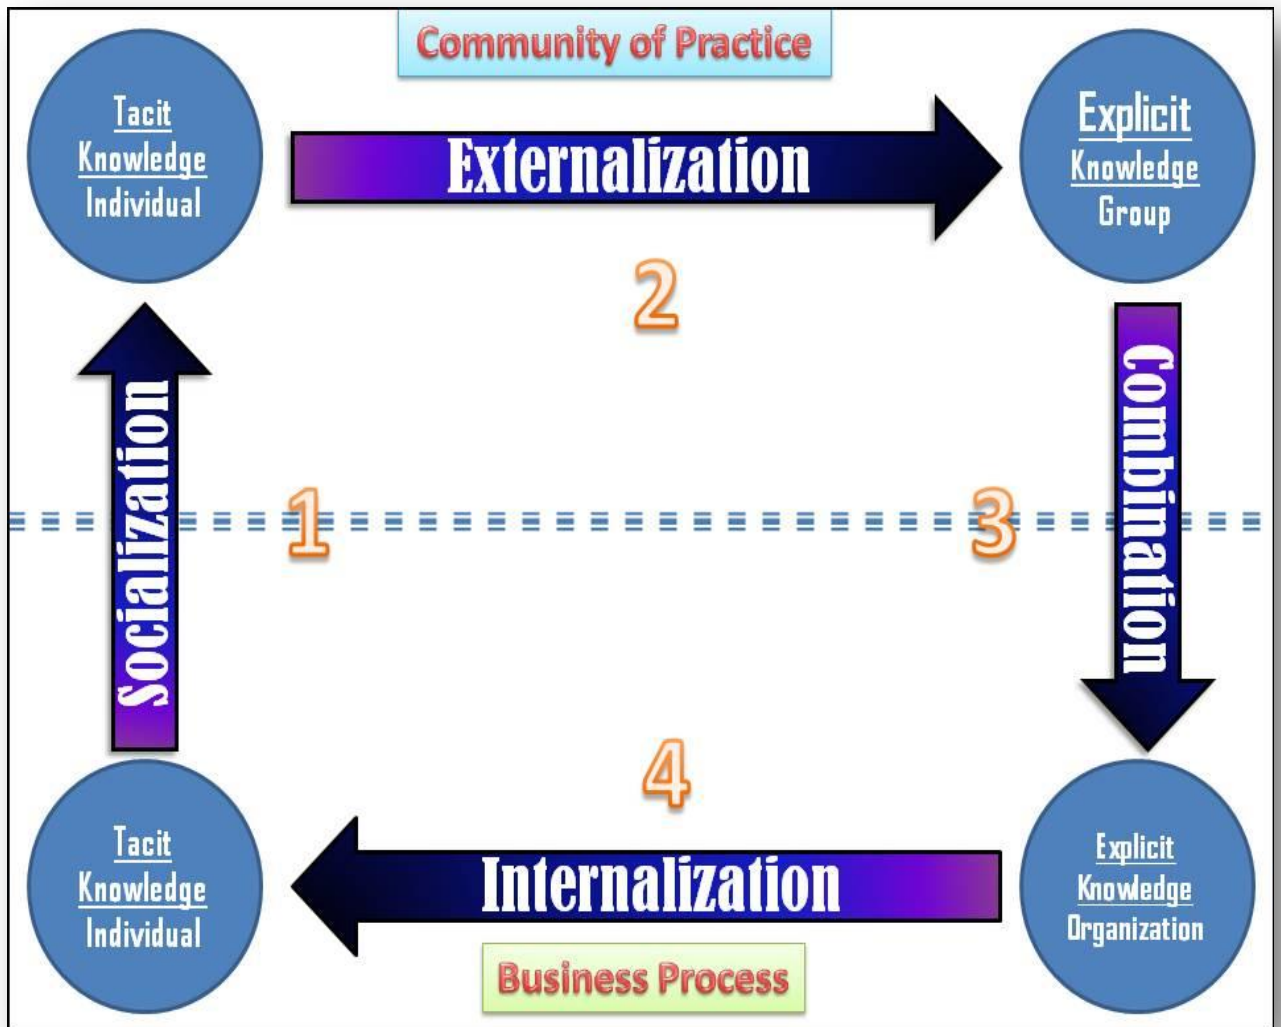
Community of Practice

Tacit
Knowledge
Individual

Externalization

Explicit
Knowledge
Group

2

Socialization

1

3

Combination

4

Tacit
Knowledge
Individual

Internalization

Explicit
Knowledge
Organization

Business Process